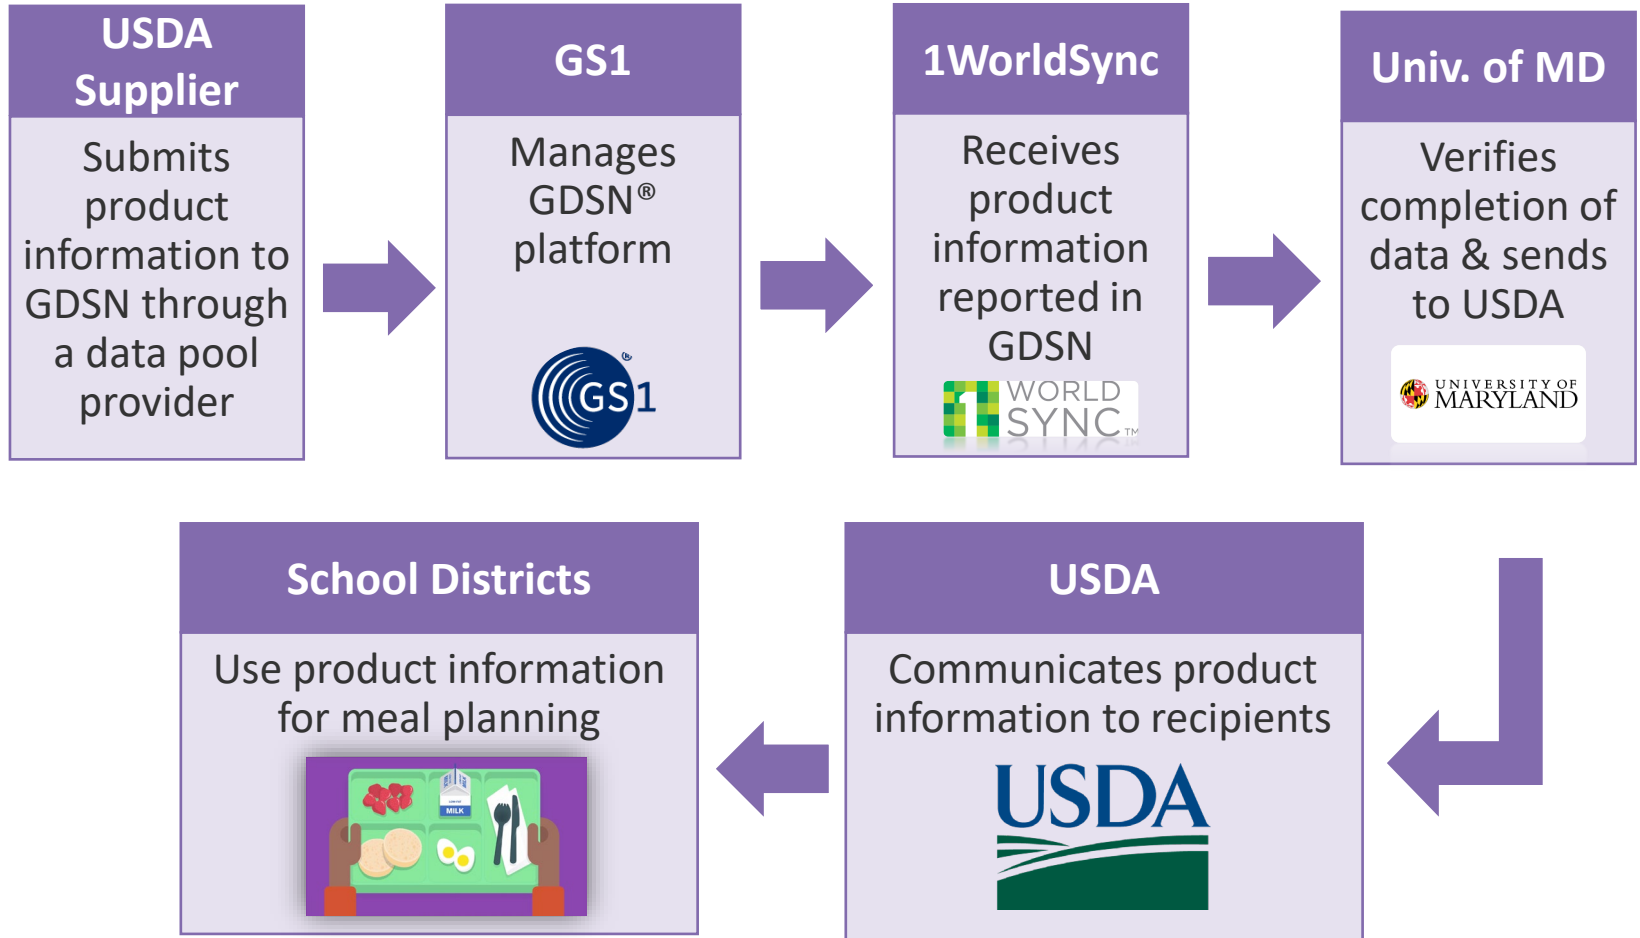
USDA Supplier

Submits product information to GDSN through a data pool provider

GS1

Manages GDSN® platform

GS1

1WorldSync

Receives product information reported in GDSN

1 WORLD SYNC™

Univ. of MD

Verifies completion of data & sends to USDA

UNIVERSITY OF MARYLAND

School Districts

Use product information for meal planning

MILK

USDA

Communicates product information to recipients

USDA